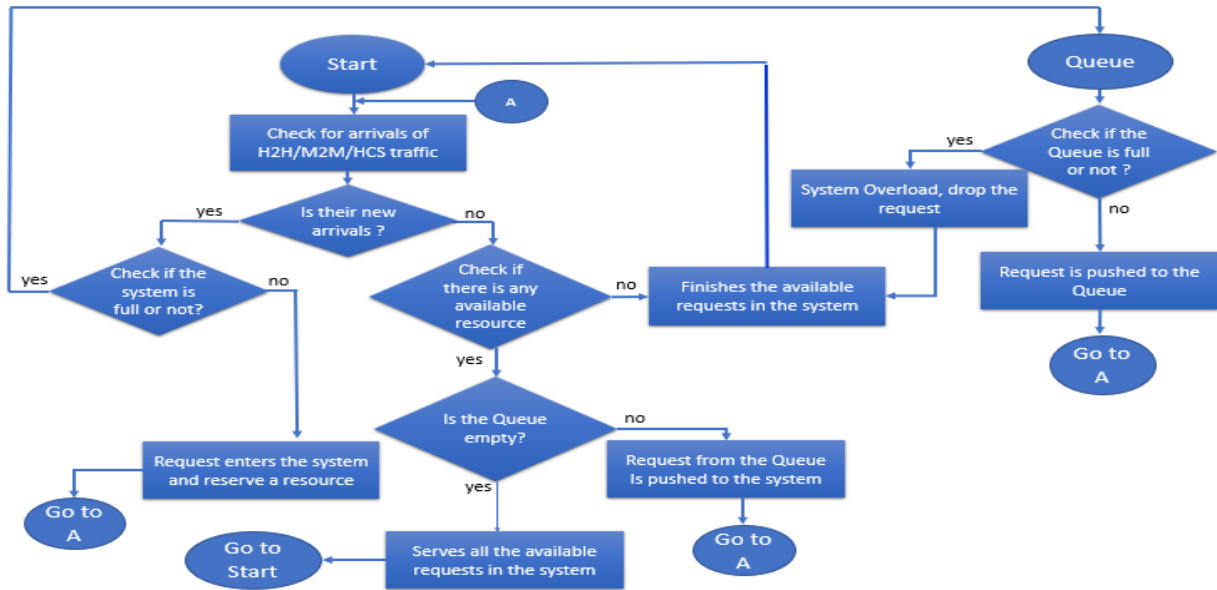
Start

A

Check for arrivals of H2H/M2M/HCS traffic

Is their new arrivals ?

yes

no

Check if the system is full or not?

yes

no

Check if there is any available resource

no

Finishes the available requests in the system

yes

Is the Queue empty?

no

Request from the Queue Is pushed to the system

Go to A

yes

Serves all the available requests in the system

Go to Start

Request enters the system and reserve a resource

Go to A

Queue

Check if the Queue is full or not ?

yes

System Overload, drop the request

no

Request is pushed to the Queue

Go to A